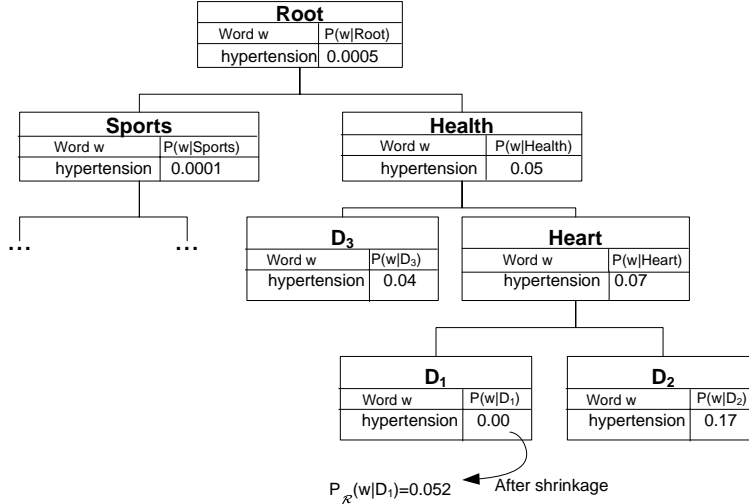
Root

| Word w | P(w\|Root) |
|---|---|
| hypertension | 0.0005 |

Sports

| Word w | P(w\|Sports) |
|---|---|
| hypertension | 0.0001 |

Health

| Word w | P(w\|Health) |
|---|---|
| hypertension | 0.05 |

… …

$D_3$

| Word w | P(w\|$D_3$) |
|---|---|
| hypertension | 0.04 |

Heart

| Word w | P(w\|Heart) |
|---|---|
| hypertension | 0.07 |

$D_1$

| Word w | P(w\|$D_1$) |
|---|---|
| hypertension | 0.00 |

$D_2$

| Word w | P(w\|$D_2$) |
|---|---|
| hypertension | 0.17 |

$P_{\mathcal{R}}(w|D_1)=0.052$

After shrinkage